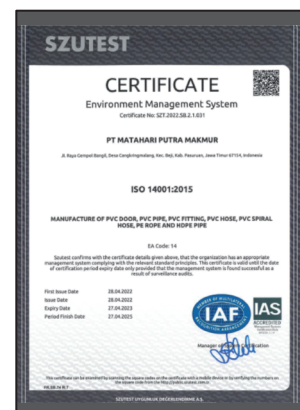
SZUTEST

CERTIFICATE

Environment Management System

Certificate No: SZT.2022.SB.2.1.031

PT MATAHARI PUTRA MAKMUR

Jl. Raya Cangkir Bangil, Desa Cangkringmalang, Kec. Beji, Kab. Pasuruan, Jawa Timur 67154, Indonesia

ISO 14001:2015

MANUFACTURE OF PVC DOOR, PVC PIPE, PVC FITTING, PVC HOSE, PVC SPIRAL HOSE, PE ROPE AND HDPE PIPE

EA Code: 14

Szutest confirms with the certificate details given above, that the organization has an appropriate management system complying with the relevant standard principles. This certificate is valid until the date of certification period expiry date only provided that the management system is found successful as a result of surveillance audits.

| | |
|---|---|
| First Issue Date | 28.04.2022 |
| Issue Date | 28.04.2022 |
| Expiry Date | 27.04.2023 |
| Period Finish Date | 27.04.2025 |

IAF

IAS ACCREDITED

Manager of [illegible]

This certificate can be checked by scanning the square code on the certificate with a mobile device or by verifying the certificate number on the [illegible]

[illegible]

SZUTEST UYGUNLUK DEĞERLENDIRME A.Ş.